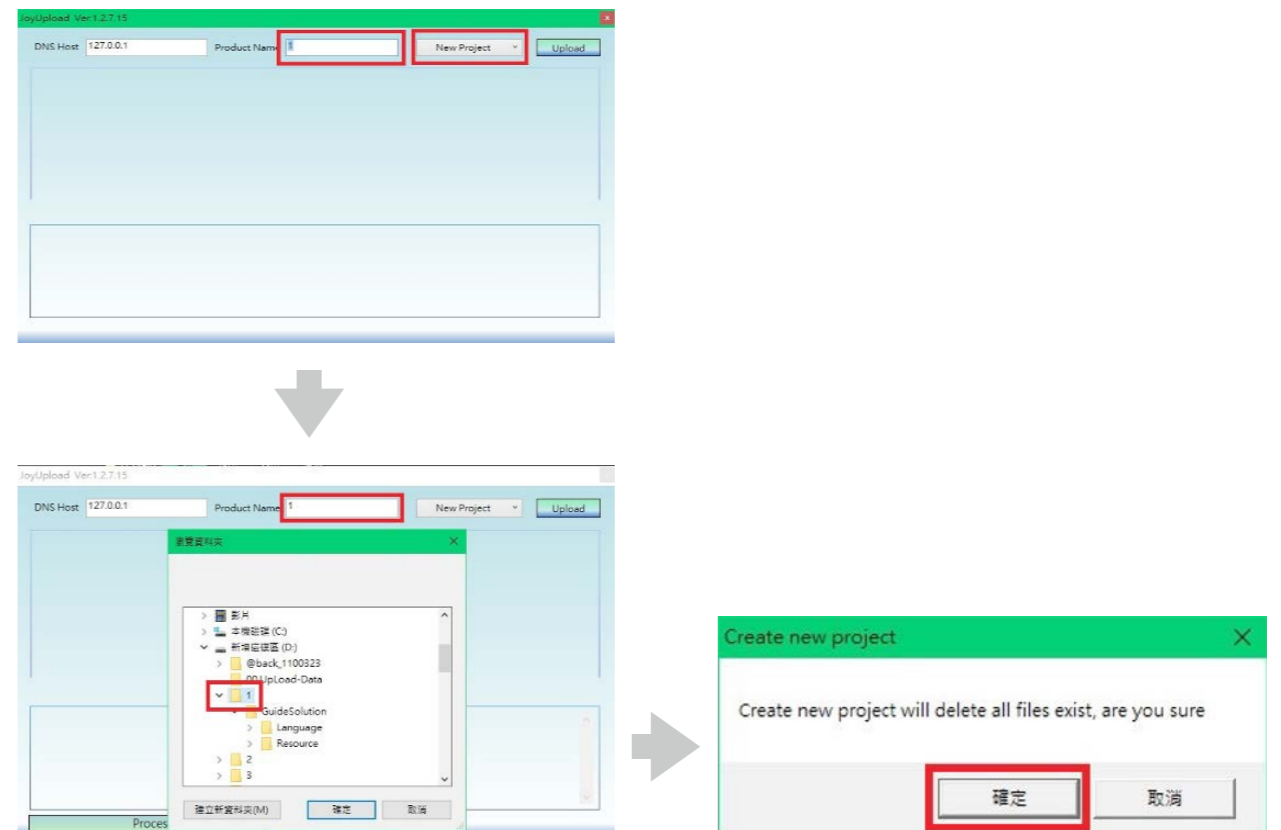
JoyUpload Ver:1.2.7.15

DNS Host 127.0.0.1

Product Name 1

New Project

Upload

JoyUpload Ver:1.2.7.15

DNS Host 127.0.0.1

Product Name 1

New Project

Upload

選擇資料夾

影片

本機磁碟 (C:)

新增磁碟區 (D:)

@back_1100323

00 UpLoad-Data

1

GuideSolution

Language

Resource

2

3

建立新資料夾(M)

確定

取消

Proces

Create new project

Create new project will delete all files exist, are you sure

確定

取消